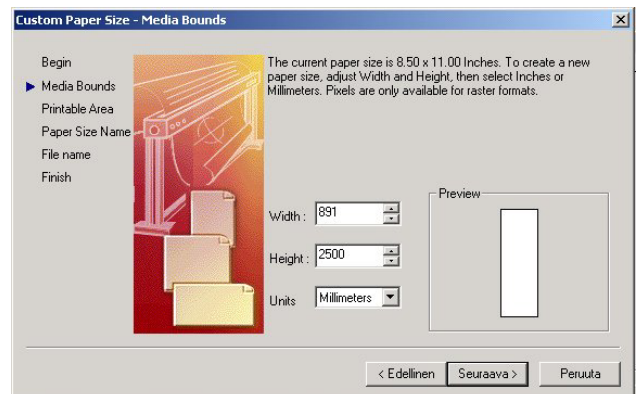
Custom Paper Size - Media Bounds

Begin
Media Bounds
Printable Area
Paper Size Name
File name
Finish

The current paper size is 8.50 x 11.00 Inches. To create a new paper size, adjust Width and Height, then select Inches or Millimeters. Pixels are only available for raster formats.

Width : 891
Height : 2500
Units Millimeters

Preview

< Edellinen Seuraava > Peruuta